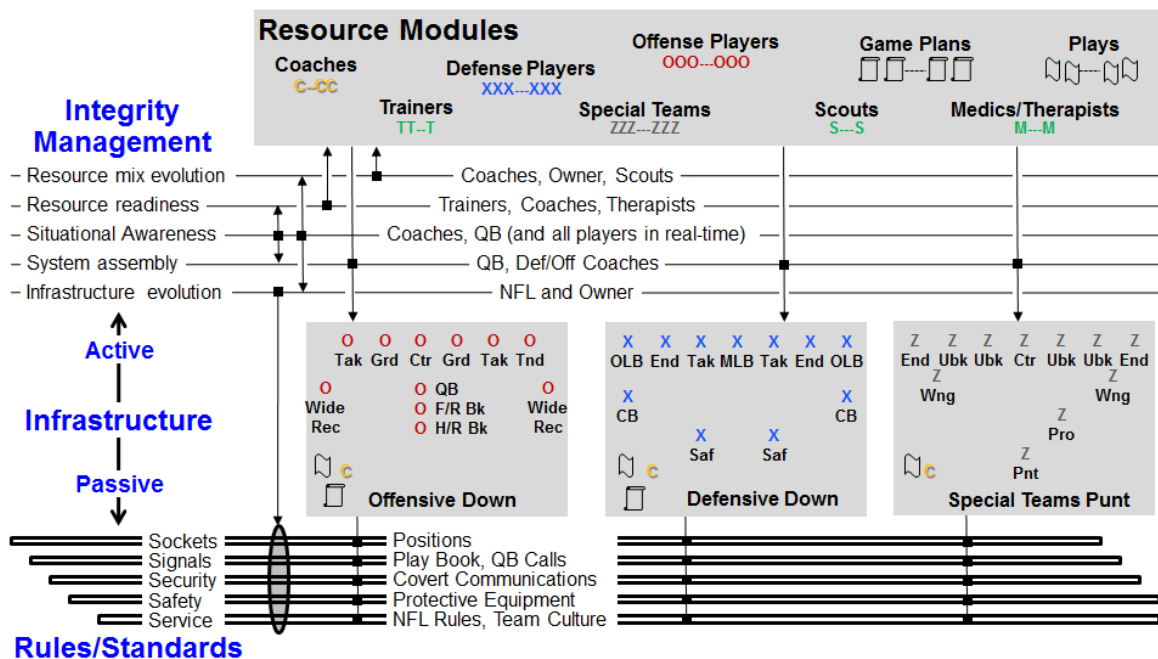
Resource Modules

Coaches
C--CC

Defense Players
XXX---XXX

Offense Players
OOO---OOO

Game Plans

Plays

Trainers
TT--T

Special Teams
ZZZ---ZZZ

Scouts
S---S

Medics/Therapists
M---M

Integrity Management

– Resource mix evolution
– Resource readiness
– Situational Awareness
– System assembly
– Infrastructure evolution

Coaches, Owner, Scouts
Trainers, Coaches, Therapists
Coaches, QB (and all players in real-time)
QB, Def/Off Coaches
NFL and Owner

Active

Infrastructure

Passive

O O O O O O
Tak Grd Ctr Grd Tak Tnd
O Wide Rec
O QB
O F/R Bk
O H/R Bk
O Wide Rec
C
Offensive Down

X X X X X X X
OLB End Tak MLB Tak End OLB
X CB
X CB
X Saf
X Saf
C
Defensive Down

Z Z Z Z Z Z Z
End Ubk Ubk Ctr Ubk Ubk End
Z Wng
Z Wng
Z Pro
Z Pnt
C
Special Teams Punt

Sockets
Signals
Security
Safety
Service

Positions
Play Book, QB Calls
Covert Communications
Protective Equipment
NFL Rules, Team Culture

Rules/Standards